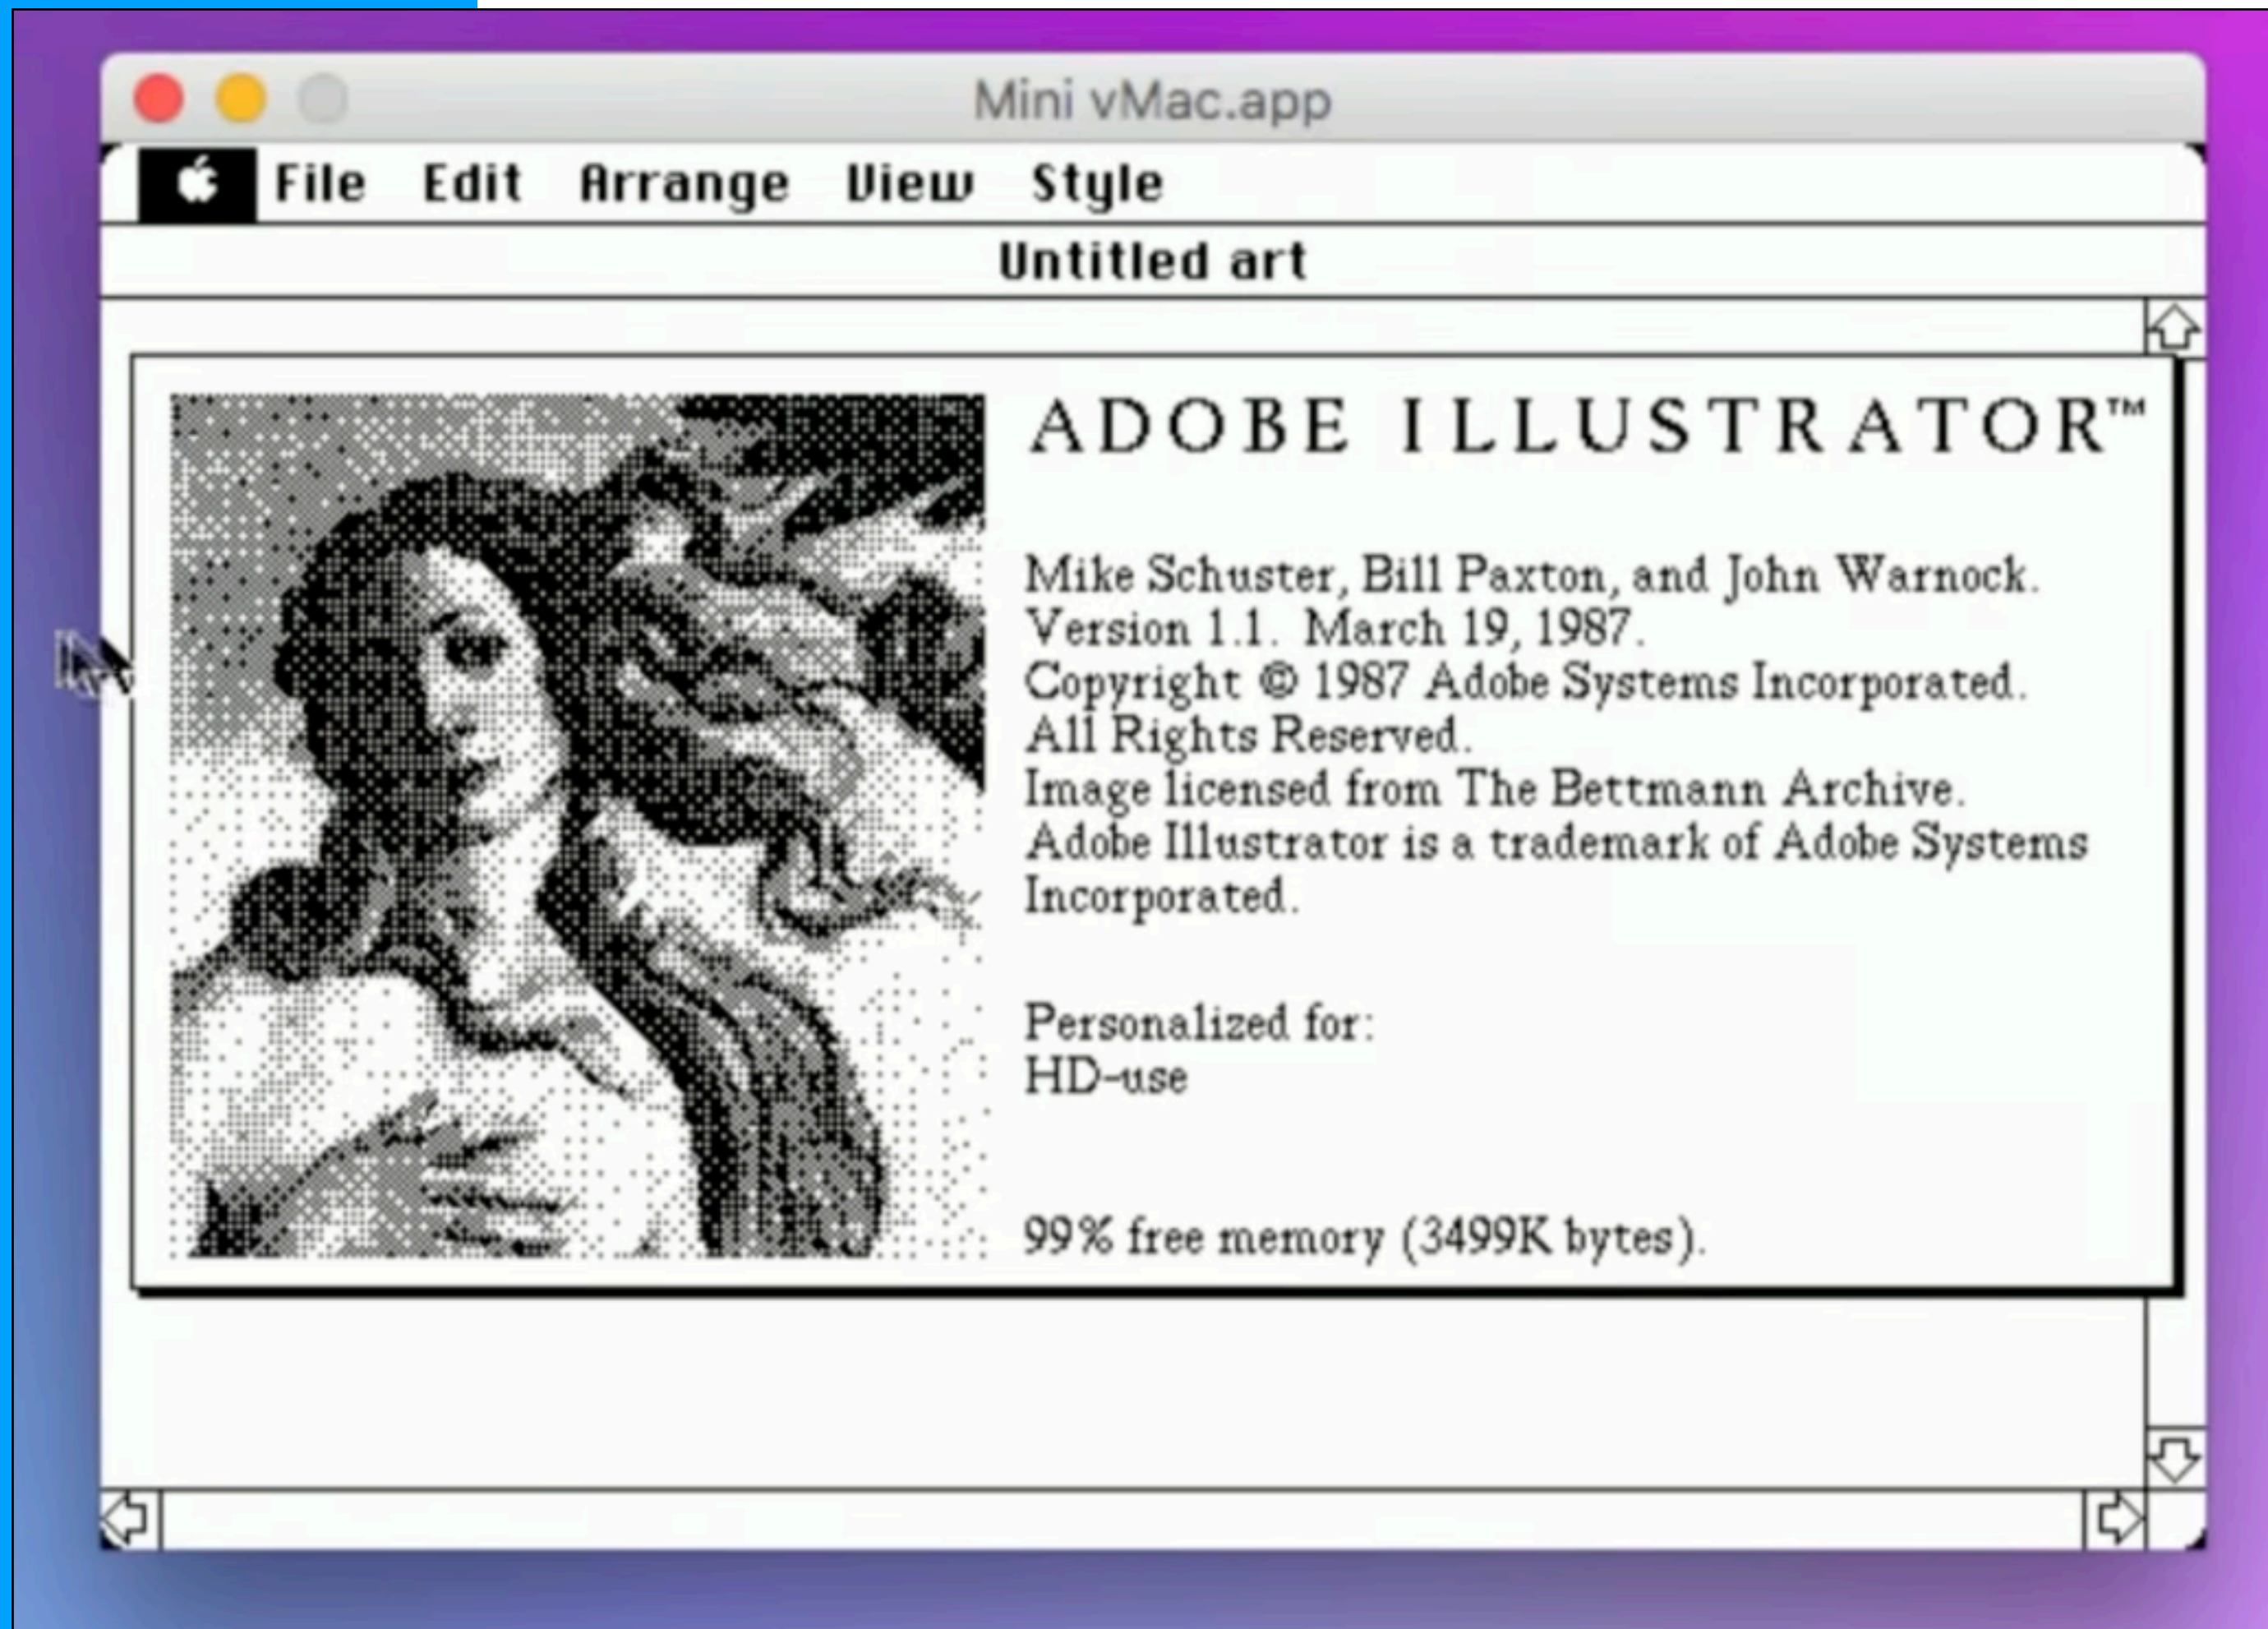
Mini vMac.app

File Edit Arrange View Style

Untitled art

ADOBE ILLUSTRATOR™

Mike Schuster, Bill Paxton, and John Warnock.
Version 1.1. March 19, 1987.
Copyright © 1987 Adobe Systems Incorporated.
All Rights Reserved.
Image licensed from The Bettmann Archive.
Adobe Illustrator is a trademark of Adobe Systems Incorporated.

Personalized for:
HD-use

99% free memory (3499K bytes).